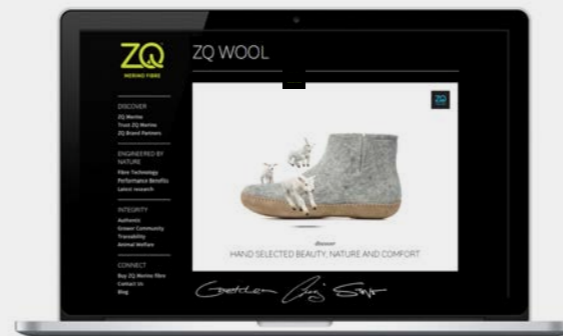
ZQ
MERINO FIBRE

ZQ WOOL

DISCOVER
ZQ Merino
Trust ZQ Merino
ZQ Brand Partners

ENGINEERED BY NATURE
Fibre Technology
Performance Benefits
Latest research

INTEGRITY
Authentic
Grower Community
Traceability
Animal Welfare

CONNECT
Buy ZQ Merino Fibre
Contact Us
Blog

ZQ

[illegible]
HAND SELECTED BEAUTY, NATURE AND COMFORT

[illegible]